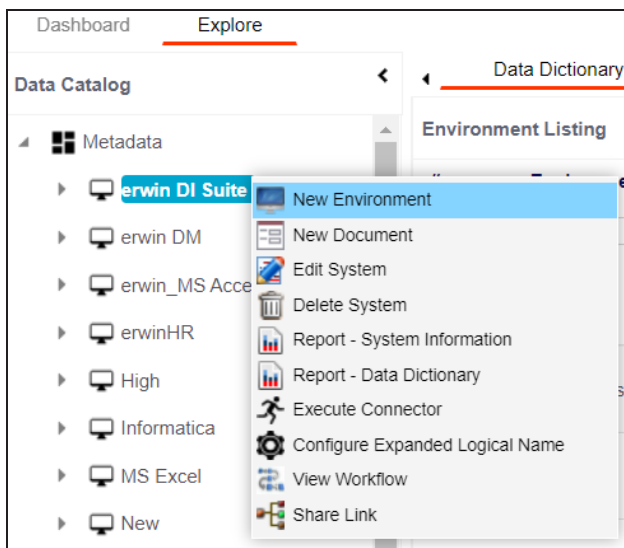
Dashboard Explore

Data Catalog

Data Dictionary

Environment Listing

Metadata

erwin DI Suite

erwin DM

erwin_MS Acce

erwinHR

High

Informatica

MS Excel

New

New Environment
New Document
Edit System
Delete System
Report - System Information
Report - Data Dictionary
Execute Connector
Configure Expanded Logical Name
View Workflow
Share Link